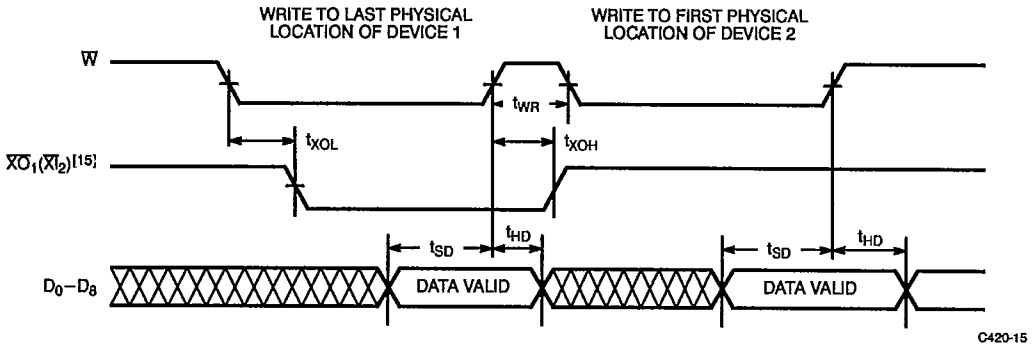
WRITE TO LAST PHYSICAL LOCATION OF DEVICE 1

WRITE TO FIRST PHYSICAL LOCATION OF DEVICE 2

$\overline{W}$

$t_{WR}$

$t_{XOL}$

$t_{XOH}$

$\overline{XO}_1(\overline{XI}_2)^{[15]}$

$t_{SD}$

$t_{HD}$

$t_{SD}$

$t_{HD}$

$D_0-D_8$

DATA VALID

DATA VALID

C420-15